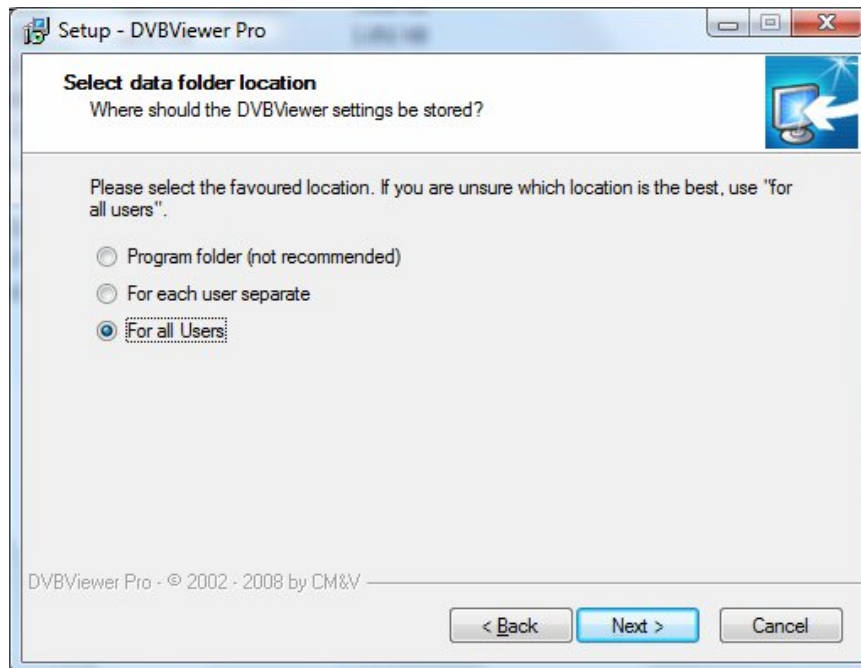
Setup - DVBViewer Pro

Select data folder location
Where should the DVBViewer settings be stored?

Please select the favoured location. If you are unsure which location is the best, use "for all users".

Program folder (not recommended)

For each user separate

For all Users

DVBViewer Pro - © 2002 - 2008 by CM&V

< Back Next > Cancel